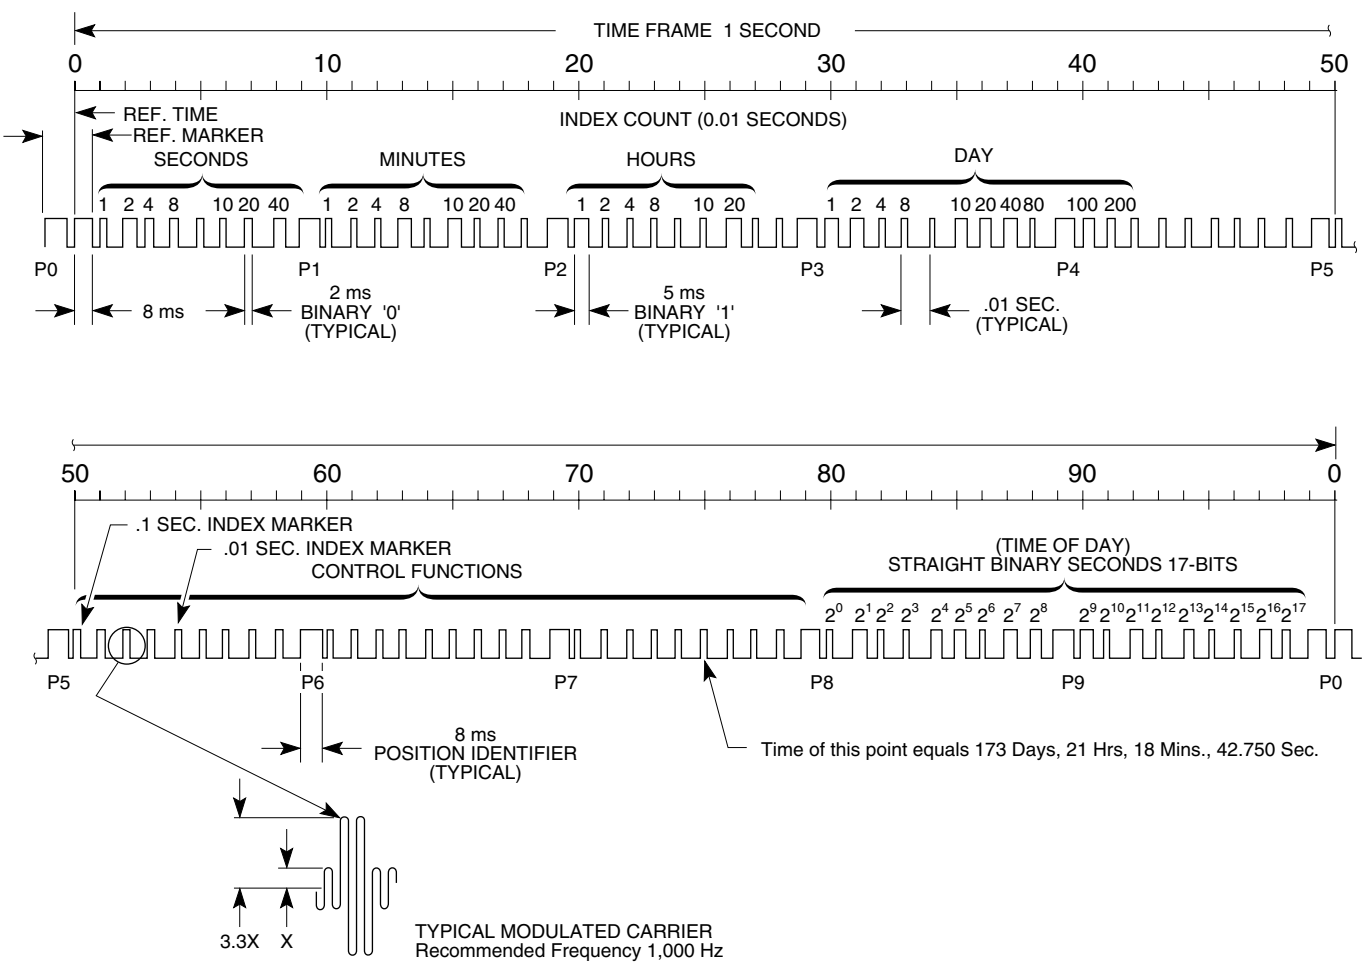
TIME FRAME 1 SECOND

0 10 20 30 40 50

REF. TIME
REF. MARKER
INDEX COUNT (0.01 SECONDS)

SECONDS
1 2 4 8 10 20 40

MINUTES
1 2 4 8 10 20 40

HOURS
1 2 4 8 10 20

DAY
1 2 4 8 10 20 40 80 100 200

P0 P1 P2 P3 P4 P5

8 ms
2 ms
BINARY '0'
(TYPICAL)

5 ms
BINARY '1'
(TYPICAL)

.01 SEC.
(TYPICAL)

50 60 70 80 90 0

.1 SEC. INDEX MARKER
.01 SEC. INDEX MARKER
CONTROL FUNCTIONS

(TIME OF DAY)
STRAIGHT BINARY SECONDS 17-BITS
$2^0$ $2^1$ $2^2$ $2^3$ $2^4$ $2^5$ $2^6$ $2^7$ $2^8$ $2^9$ $2^{10}$ $2^{11}$ $2^{12}$ $2^{13}$ $2^{14}$ $2^{15}$ $2^{16}$ $2^{17}$

P5 P6 P7 P8 P9 P0

8 ms
POSITION IDENTIFIER
(TYPICAL)

Time of this point equals 173 Days, 21 Hrs, 18 Mins., 42.750 Sec.

3.3X X

TYPICAL MODULATED CARRIER
Recommended Frequency 1,000 Hz